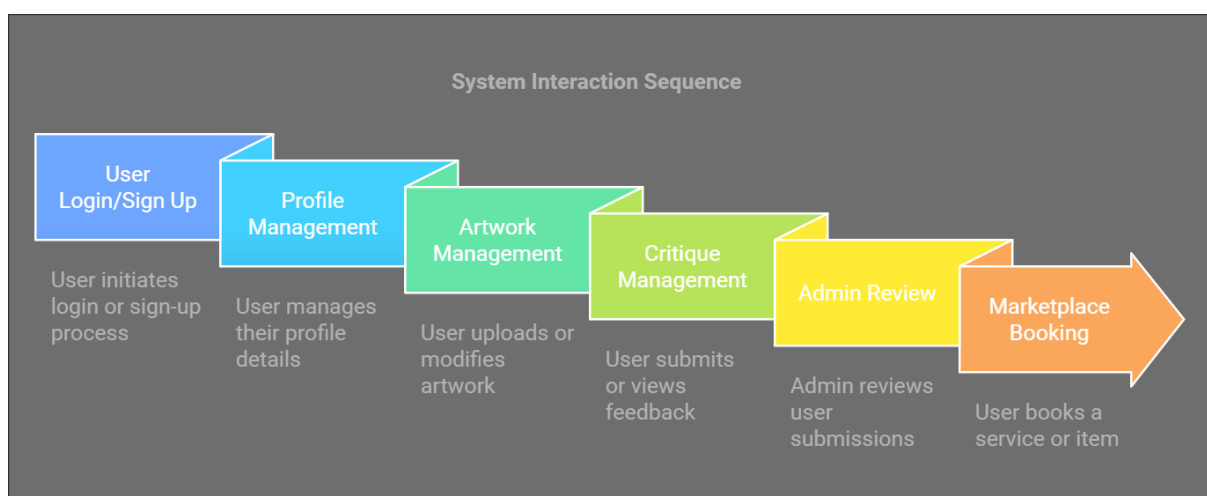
System Interaction Sequence

User Login/Sign Up

User initiates login or sign-up process

Profile Management

User manages their profile details

Artwork Management

User uploads or modifies artwork

Critique Management

User submits or views feedback

Admin Review

Admin reviews user submissions

Marketplace Booking

User books a service or item